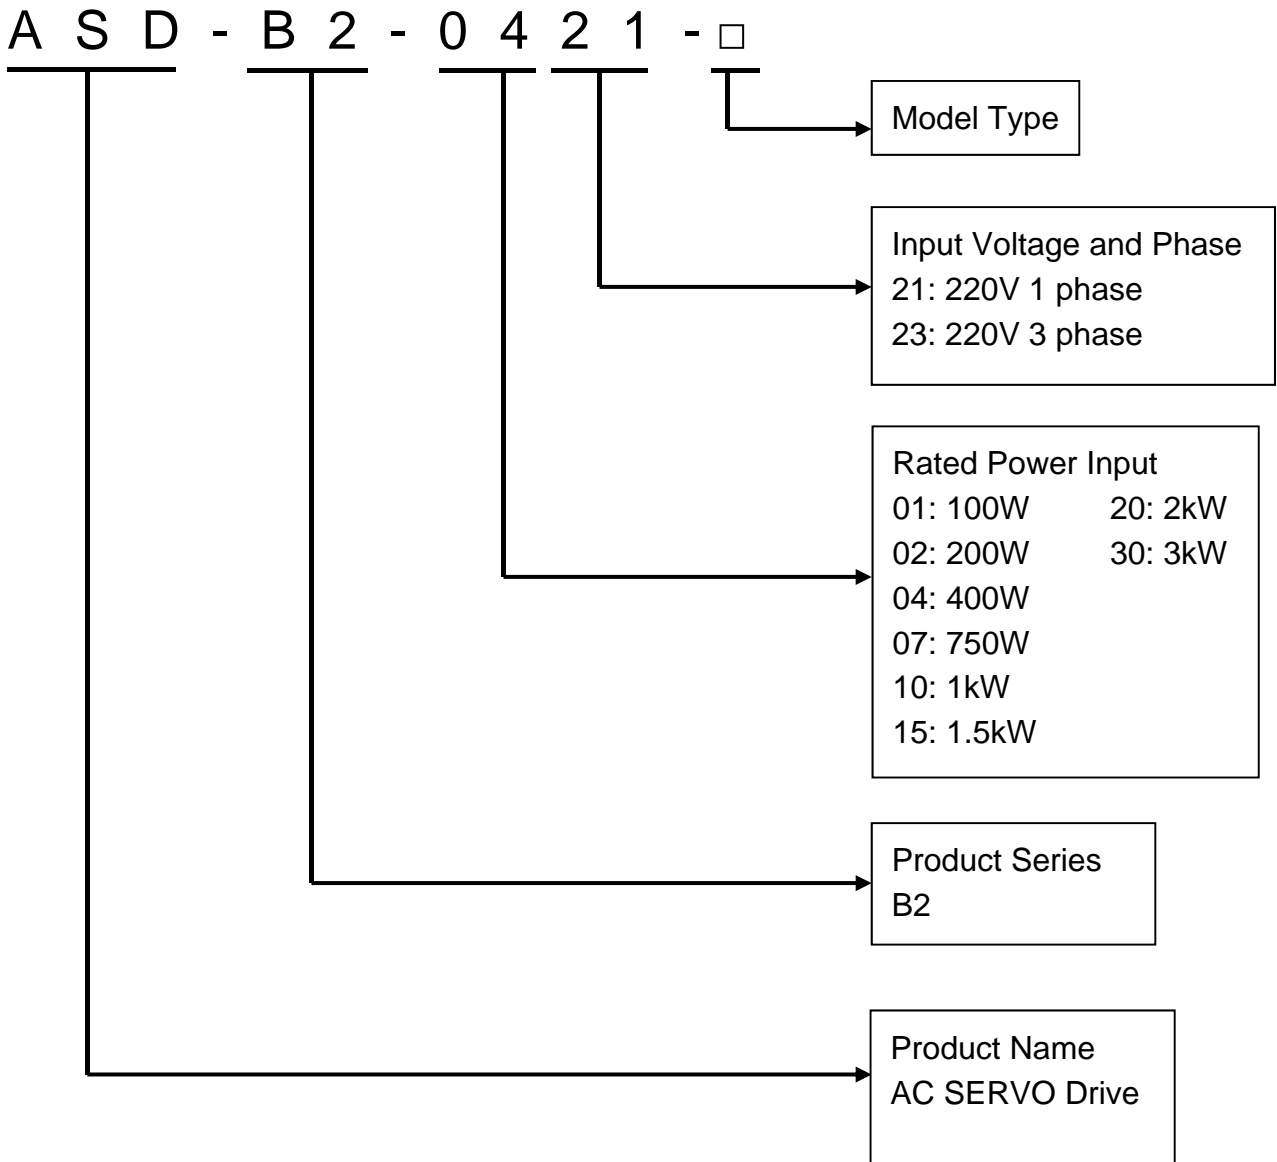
A S D - B 2 - 0 4 2 1 - □

Model Type

Input Voltage and Phase
21: 220V 1 phase
23: 220V 3 phase

Rated Power Input
01: 100W
02: 200W
04: 400W
07: 750W
10: 1kW
15: 1.5kW
20: 2kW
30: 3kW

Product Series
B2

Product Name
AC SERVO Drive